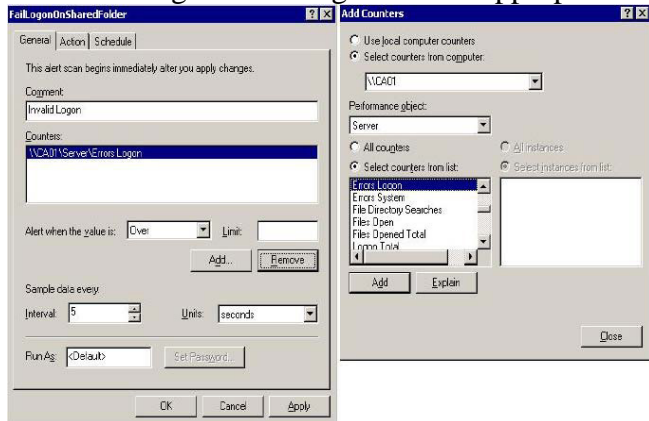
FailLogonOnSharedFolder

General | Action | Schedule

This alert scan begins immediately after you apply changes.

Comment:
Invalid Logon

Counters:
\\CA01\Server\Errors Logon

Alert when the value is: Over
Limit:

Add...
Remove

Sample data every:
Interval: 5
Units: seconds

Run As: <Default>
Set Password...

OK
Cancel
Apply

Add Counters

Use local computer counters
Select counters from computer:
\\CA01

Performance object:
Server

All counters
Select counters from list:
Errors Logon
Errors System
File Directory Searches
Files Open
Files Opened Total
Logon Total

All instances
Select instances from list:

Add
Explain

Close